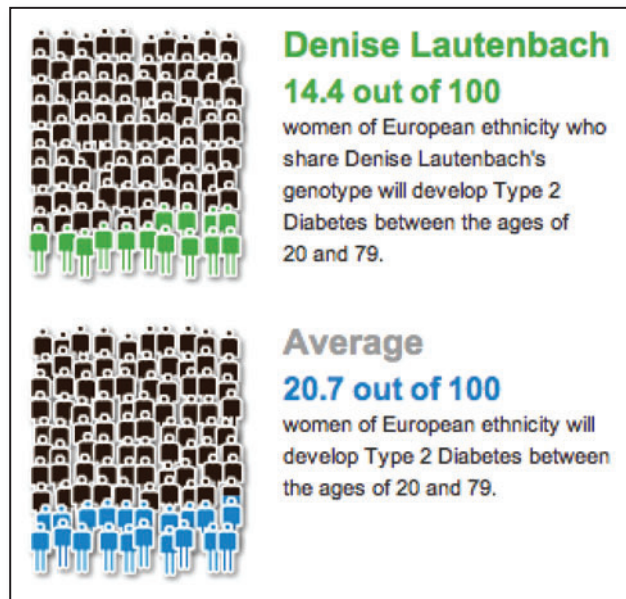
Denise Lautenbach

14.4 out of 100

women of European ethnicity who share Denise Lautenbach's genotype will develop Type 2 Diabetes between the ages of 20 and 79.

Average

20.7 out of 100

women of European ethnicity will develop Type 2 Diabetes between the ages of 20 and 79.